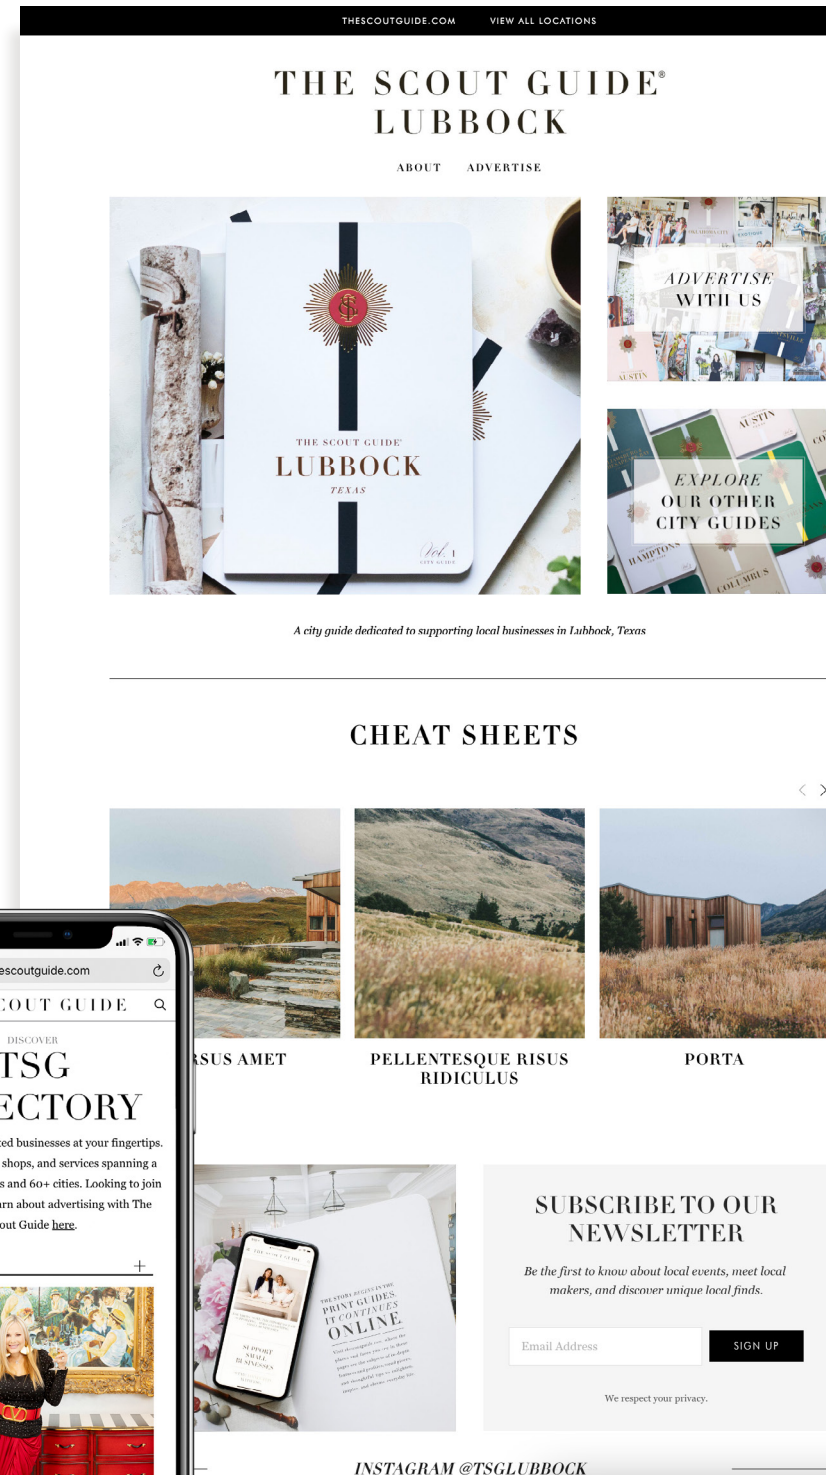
THESCOUTGUIDE.COM VIEW ALL LOCATIONS

THE SCOUT GUIDE®
LUBBOCK

ABOUT ADVERTISE

THE SCOUT GUIDE®
LUBBOCK
TEXAS
Vol. 1
CITY GUIDE

ADVERTISE WITH US

EXPLORE OUR OTHER CITY GUIDES

A city guide dedicated to supporting local businesses in Lubbock, Texas

CHEAT SHEETS

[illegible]RSUS AMET

PELLENTESQUE RISUS RIDICULUS

PORTA

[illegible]escoutguide.com

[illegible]COUT GUIDE

DISCOVER
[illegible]TSG
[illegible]ECTORY

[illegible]ted businesses at your fingertips. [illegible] shops, and services spanning a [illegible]s and 60+ cities. Looking to join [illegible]rn about advertising with The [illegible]out Guide here.

THE STORY BEGINS IN THE PRINT GUIDES. IT CONTINUES ONLINE.

SUPPORT SMALL BUSINESSES

SUBSCRIBE TO OUR NEWSLETTER

Be the first to know about local events, meet local makers, and discover unique local finds.

Email Address

SIGN UP

We respect your privacy.

INSTAGRAM @TSGLUBBOCK